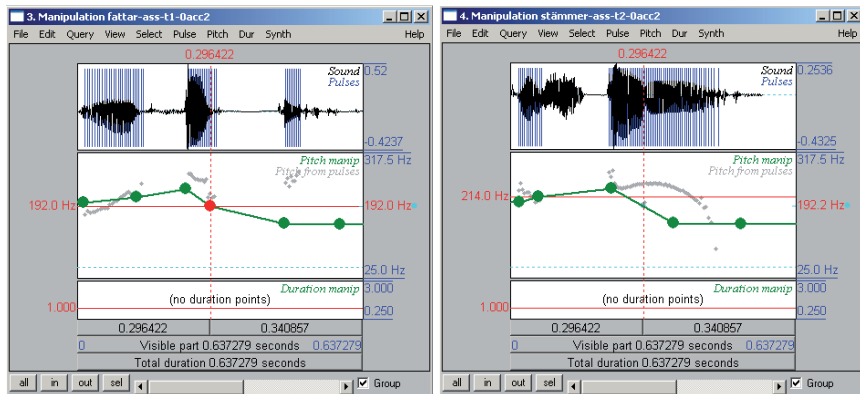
3. Manipulation fattar-ass-t1-0acc2

File Edit Query View Select Pulse Pitch Dur Synth Help

0.296422

Sound
Pulses
0.52
-0.4237

Pitch manip
Pitch from pulses
317.5 Hz
192.0 Hz
192.0 Hz
25.0 Hz

Duration manip
3.000
1.000
(no duration points)
0.250

0.296422 | 0.340857
0 Visible part 0.637279 seconds 0.637279
Total duration 0.637279 seconds

all in out sel Group

4. Manipulation stämmer-ass-t2-0acc2

File Edit Query View Select Pulse Pitch Dur Synth Help

0.296422

Sound
Pulses
0.2536
-0.4325

Pitch manip
Pitch from pulses
317.5 Hz
214.0 Hz
192.2 Hz
25.0 Hz

Duration manip
3.000
1.000
(no duration points)
0.250

0.296422 | 0.340857
0 Visible part 0.637279 seconds 0.637279
Total duration 0.637279 seconds

all in out sel Group